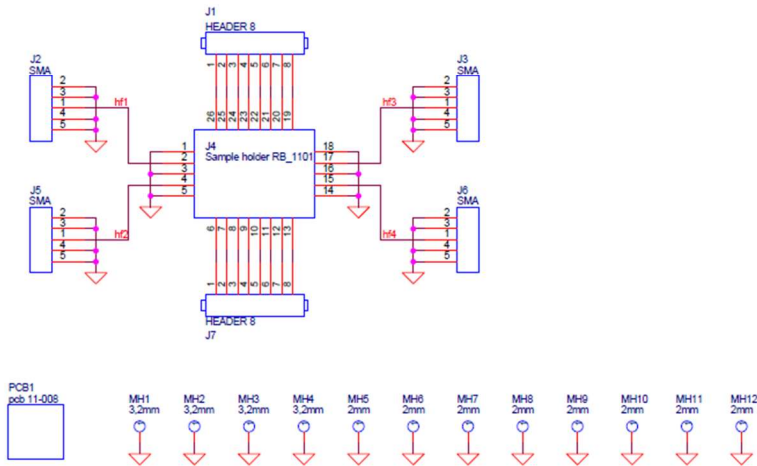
J1
HEADER 8

1 2 3 4 5 6 7 8

26 25 24 23 22 21 20 19

J2
SMA
2
3
1
4
5

hf1

J3
SMA
2
3
1
4
5

hf3

J4
Sample holder RB_1101

1
2
3
4
5

18
17
16
15
14

J5
SMA
2
3
1
4
5

hf2

J6
SMA
2
3
1
4
5

hf4

6 7 8 9 10 11 12 13

1 2 3 4 5 6 7 8

HEADER 8
J7

PCB1
pcb 11-008

MH1
3,2mm

MH2
3,2mm

MH3
3,2mm

MH4
3,2mm

MH5
2mm

MH6
2mm

MH7
2mm

MH8
2mm

MH9
2mm

MH10
2mm

MH11
2mm

MH12
2mm